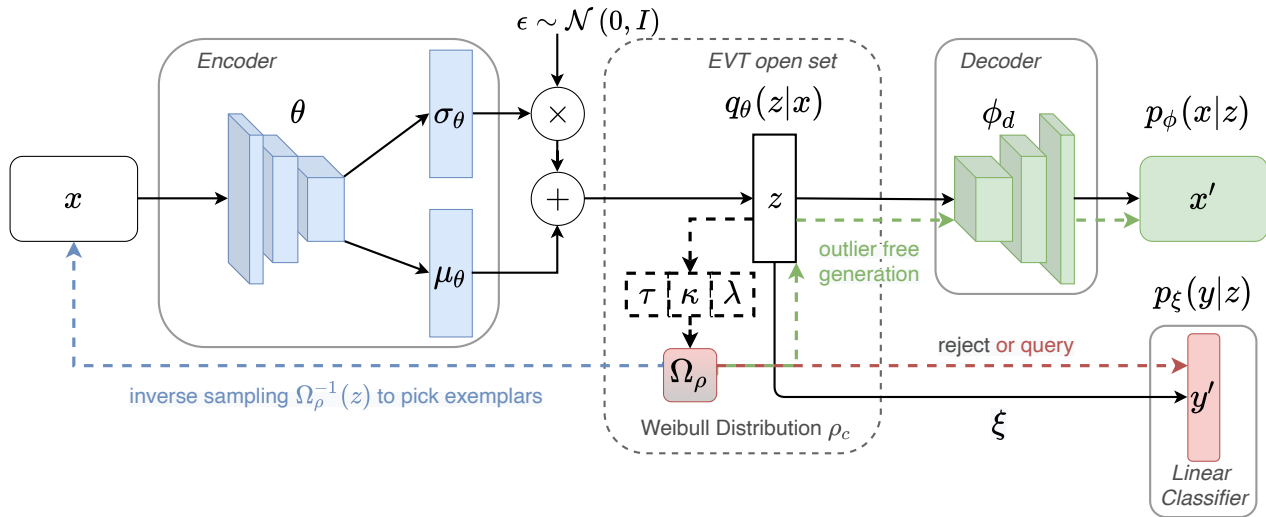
$\epsilon \sim \mathcal{N}(0, I)$

Encoder

$\theta$

$\sigma_\theta$

$\mu_\theta$

$x$

$\times$

$+$

EVT open set

$q_\theta(z|x)$

$z$

$\tau$ $\kappa$ $\lambda$

$\Omega_\rho$

Weibull Distribution $\rho_c$

outlier free generation

Decoder

$\phi_d$

$p_\phi(x|z)$

$x'$

$p_\xi(y|z)$

reject or query

$y'$

$\xi$

Linear Classifier

inverse sampling $\Omega_\rho^{-1}(z)$ to pick exemplars